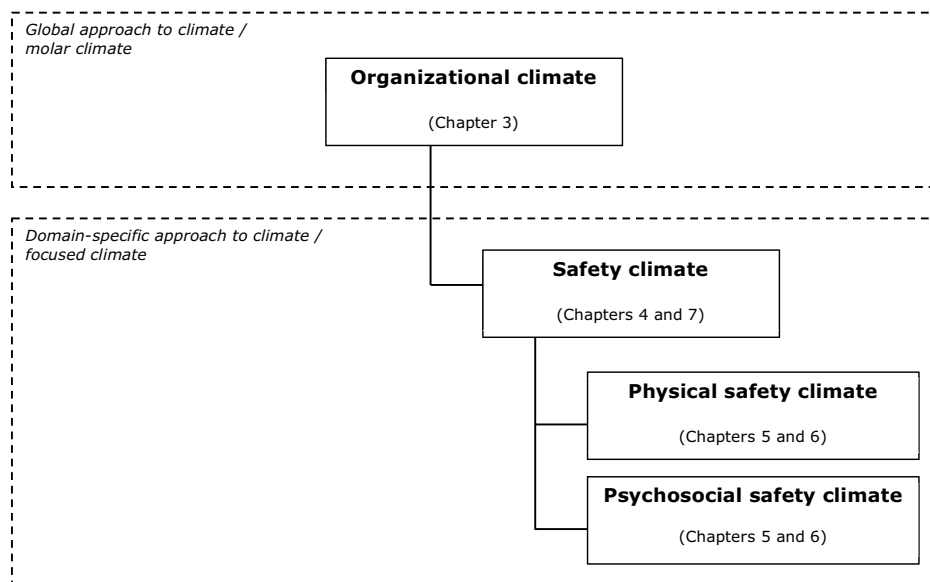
Global approach to climate / molar climate

Organizational climate

(Chapter 3)

Domain-specific approach to climate / focused climate

Safety climate

(Chapters 4 and 7)

Physical safety climate

(Chapters 5 and 6)

Psychosocial safety climate

(Chapters 5 and 6)